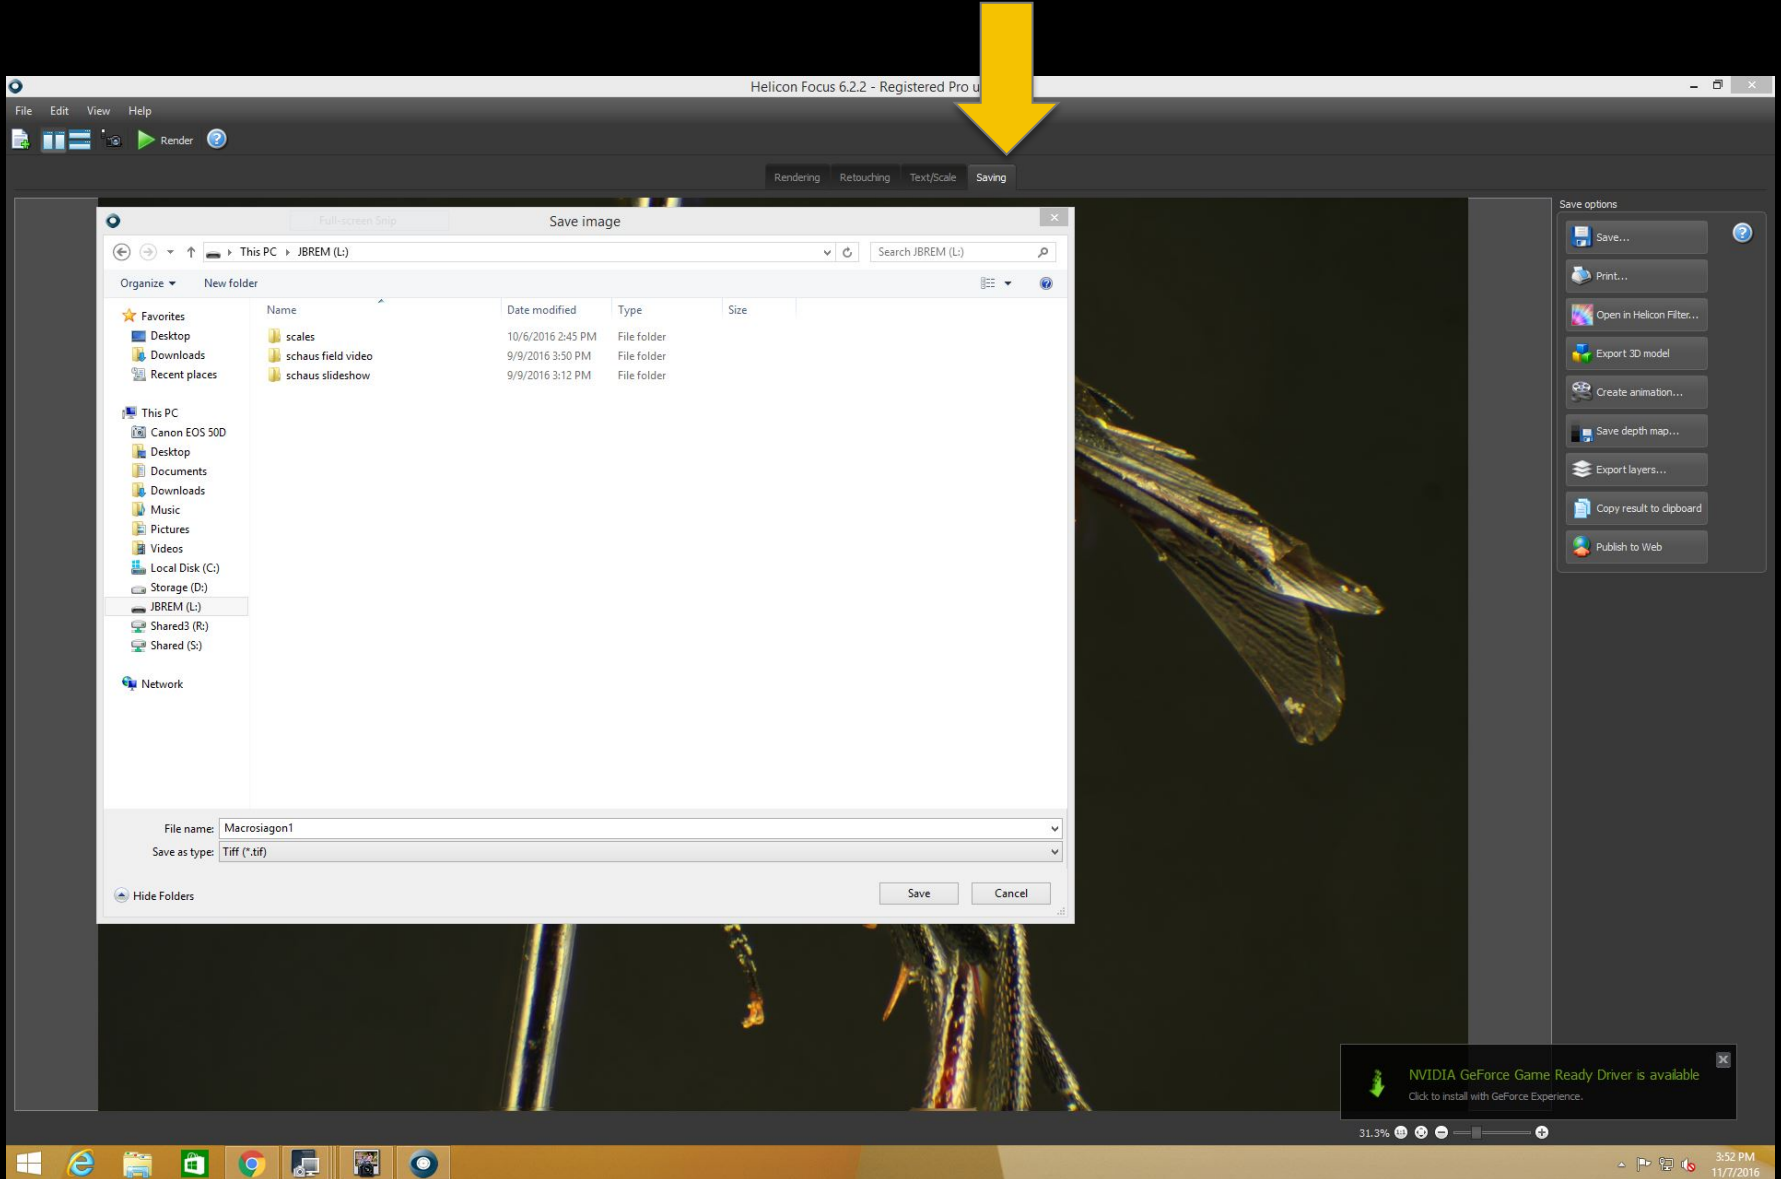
Helicon Focus 6.2.2 - Registered Pro u

File Edit View Help

Render

Rendering Retouching Text/Scale Saving

Save image

Full-screen Snip

This PC › JBREM (L:)

Search JBREM (L:)

Organize ▾ New folder

Favorites
Desktop
Downloads
Recent places

This PC
Canon EOS 50D
Desktop
Documents
Downloads
Music
Pictures
Videos
Local Disk (C:)
Storage (D:)
JBREM (L:)
Shared3 (R:)
Shared (S:)

Network

| Name | Date modified | Type | Size |
|---|---|---|---|
| scales | 10/6/2016 2:45 PM | File folder | |
| schaus field video | 9/9/2016 3:50 PM | File folder | |
| schaus slideshow | 9/9/2016 3:12 PM | File folder | |

File name: Macrosiagon1

Save as type: Tiff (*.tif)

Hide Folders

Save Cancel

Save options

Save...
Print...
Open in Helicon Filter...
Export 3D model
Create animation...
Save depth map...
Export layers...
Copy result to clipboard
Publish to Web

NVIDIA GeForce Game Ready Driver is available
Click to install with GeForce Experience.

31.3%

3:52 PM
11/7/2016